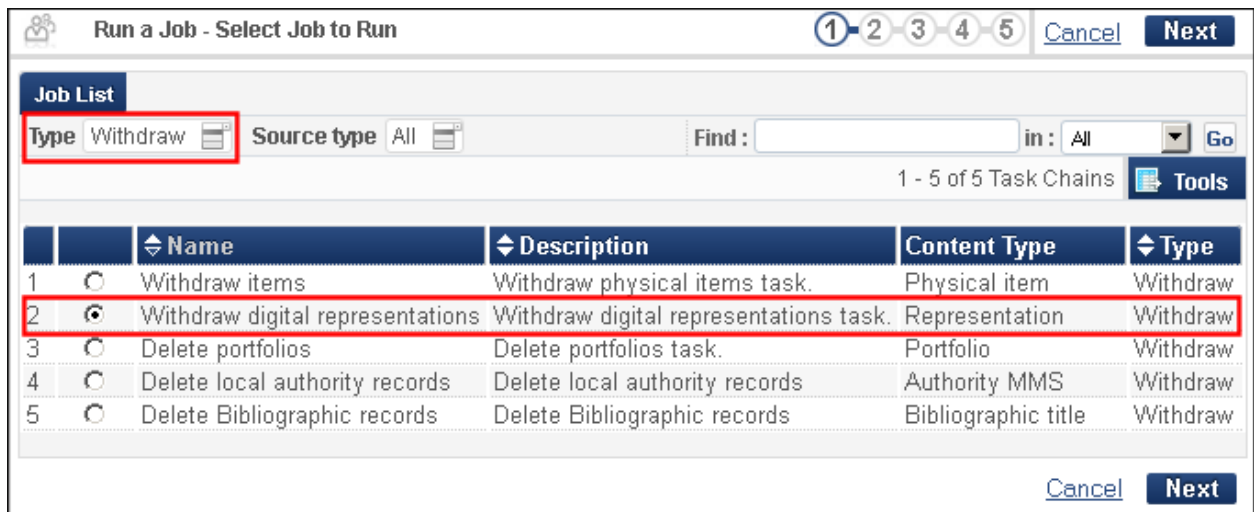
Run a Job - Select Job to Run

1 2 3 4 5 Cancel Next

Job List

Type Withdraw Source type All Find : in : All Go

1 - 5 of 5 Task Chains Tools

| | | Name | Description | Content Type | Type |
|---|---|---|---|---|---|
| 1 | | Withdraw items | Withdraw physical items task. | Physical item | Withdraw |
| 2 | | Withdraw digital representations | Withdraw digital representations task. | Representation | Withdraw |
| 3 | | Delete portfolios | Delete portfolios task. | Portfolio | Withdraw |
| 4 | | Delete local authority records | Delete local authority records | Authority MMS | Withdraw |
| 5 | | Delete Bibliographic records | Delete Bibliographic records | Bibliographic title | Withdraw |

Cancel Next